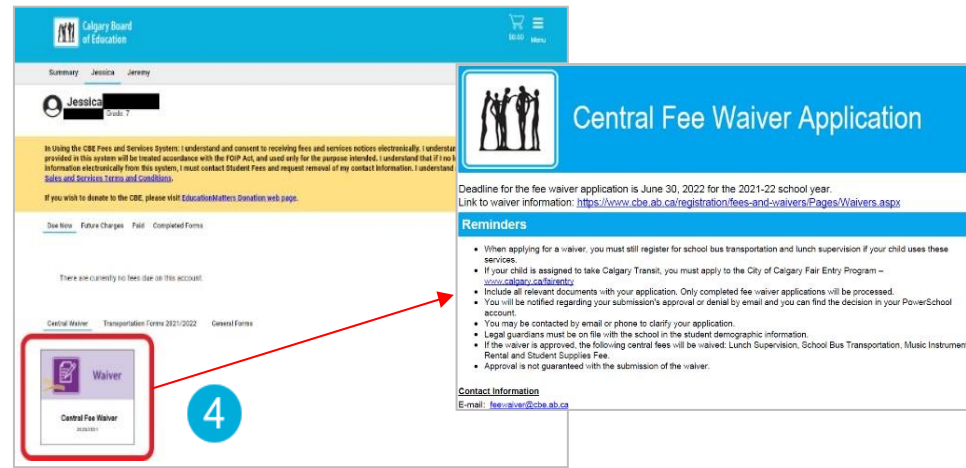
Calgary Board of Education

$0.00 Menu

Summary Jessica Jeremy

Jessica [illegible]
Grade: 7

In Using the CBE Fees and Services System: I understand and consent to receiving fees and services notices electronically. I understand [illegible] provided in this system will be treated accordance with the FOIP Act, and used only for the purpose intended. I understand that if I no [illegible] information electronically from this system, I must contact Student Fees and request removal of my contact information. I understand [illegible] Sales and Services Terms and Conditions.

If you wish to donate to the CBE, please visit EducationMatters Donation web page.

Due Now Future Charges Paid Completed Forms

There are currently no fees due on this account.

Central Waiver Transportation Forms 2021/2022 General Forms

Waiver

Central Fee Waiver
2020/2021

4

Central Fee Waiver Application

Deadline for the fee waiver application is June 30, 2022 for the 2021-22 school year.
Link to waiver information: https://www.cbe.ab.ca/registration/fees-and-waivers/Pages/Waivers.aspx

Reminders

- When applying for a waiver, you must still register for school bus transportation and lunch supervision if your child uses these services.
- If your child is assigned to take Calgary Transit, you must apply to the City of Calgary Fair Entry Program – www.calgary.ca/fairentry.
- Include all relevant documents with your application. Only completed fee waiver applications will be processed.
- You will be notified regarding your submission's approval or denial by email and you can find the decision in your PowerSchool account.
- You may be contacted by email or phone to clarify your application.
- Legal guardians must be on file with the school in the student demographic information.
- If the waiver is approved, the following central fees will be waived: Lunch Supervision, School Bus Transportation, Music Instrument Rental and Student Supplies Fee.
- Approval is not guaranteed with the submission of the waiver.

Contact Information
E-mail: feewaiver@cbe.ab.ca